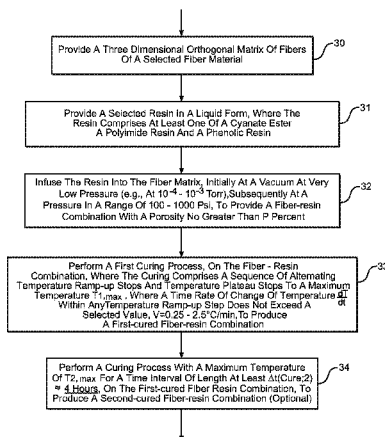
Provide A Three Dimensional Orthogonal Matrix Of Fibers Of A Selected Fiber Material

30

Provide A Selected Resin In A Liquid Form, Where The Resin Comprises At Least One Of A Cyanate Ester A Polyimide Resin And A Phenolic Resin

31

Infuse The Resin Into The Fiber Matrix, Initially At A Vacuum At Very Low Pressure (e.g., At $10^{-4}$ - $10^{-3}$ Torr),Subsequently At A Pressure In A Range Of 100 - 1000 Psi, To Provide A Fiber-resin Combination With A Porosity No Greater Than P Percent

32

Perform A First Curing Process, On The Fiber - Resin Combination, Where The Curing Comprises A Sequence Of Alternating Temperature Ramp-up Stops And Temperature Plateau Stops To A Maximum Temperature $T_{1,max}$ , Where A Time Rate Of Change Of Temperature $\frac{dT}{dt}$ Within AnyTemperature Ramp-up Step Does Not Exceed A Selected Value, V=0.25 - 2.5°C/min,To Produce A First-cured Fiber-resin Combination

33

Perform A Curing Process With A Maximum Temperature Of $T_{2,max}$ For A Time Interval Of Length At Least Δt(Cure;2) ≈ 4 Hours, On The First-cured Fiber Resin Combination, To Produce A Second-cured Fiber-resin Combination (Optional)

34